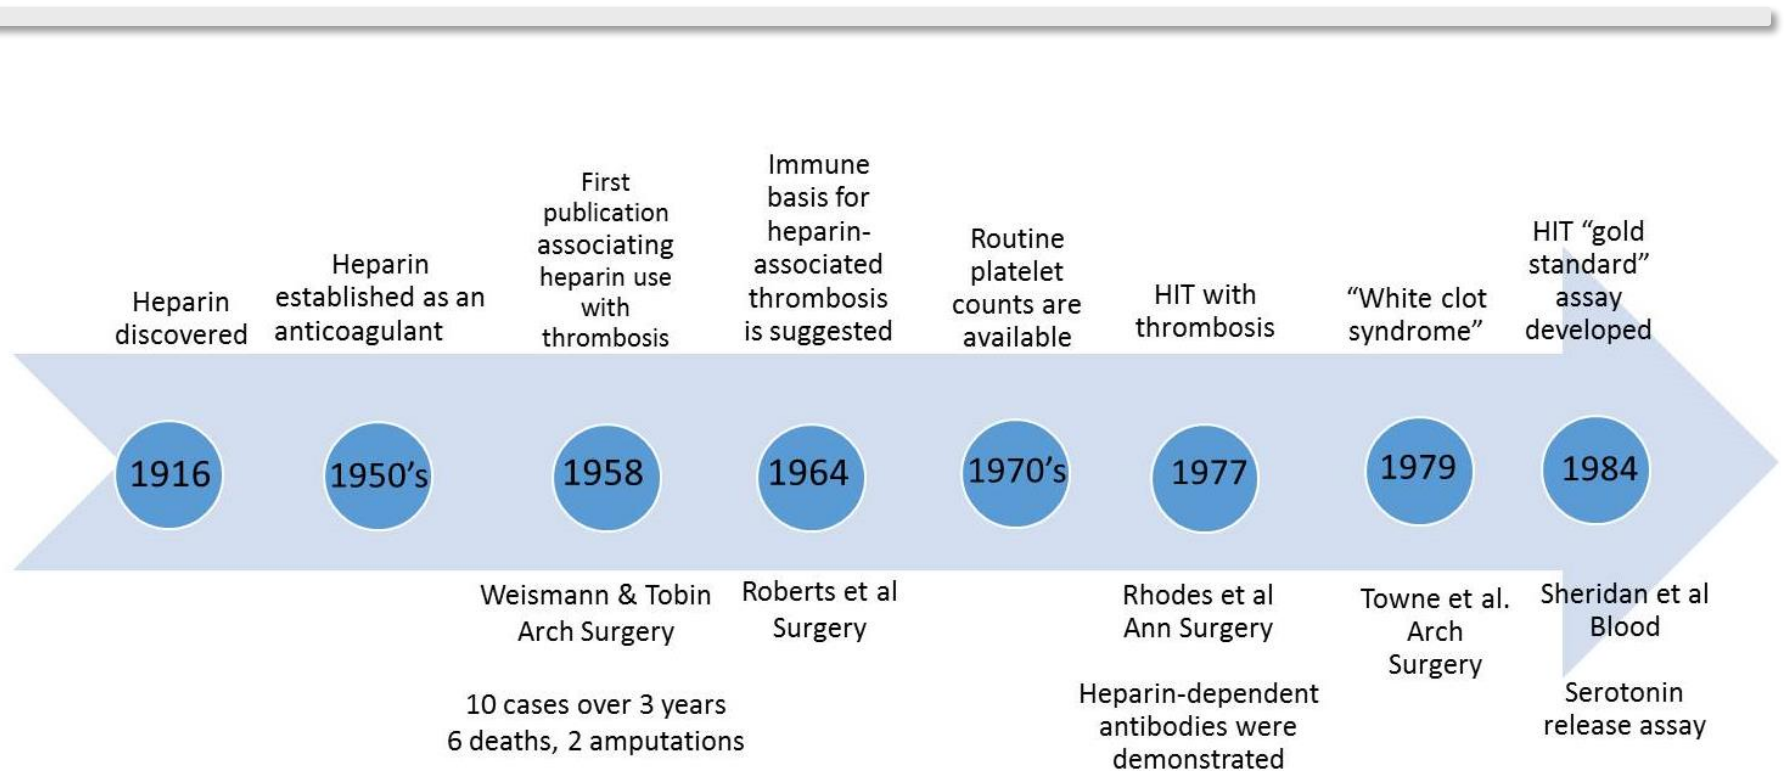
Heparin discovered

Heparin established as an anticoagulant

First publication associating heparin use with thrombosis

Immune basis for heparin-associated thrombosis is suggested

Routine platelet counts are available

HIT with thrombosis

“White clot syndrome”

HIT “gold standard” assay developed

1916

1950’s

1958

1964

1970’s

1977

1979

1984

Weismann & Tobin Arch Surgery

10 cases over 3 years
6 deaths, 2 amputations

Roberts et al Surgery

Rhodes et al Ann Surgery

Heparin-dependent antibodies were demonstrated

Towne et al. Arch Surgery

Sheridan et al Blood

Serotonin release assay